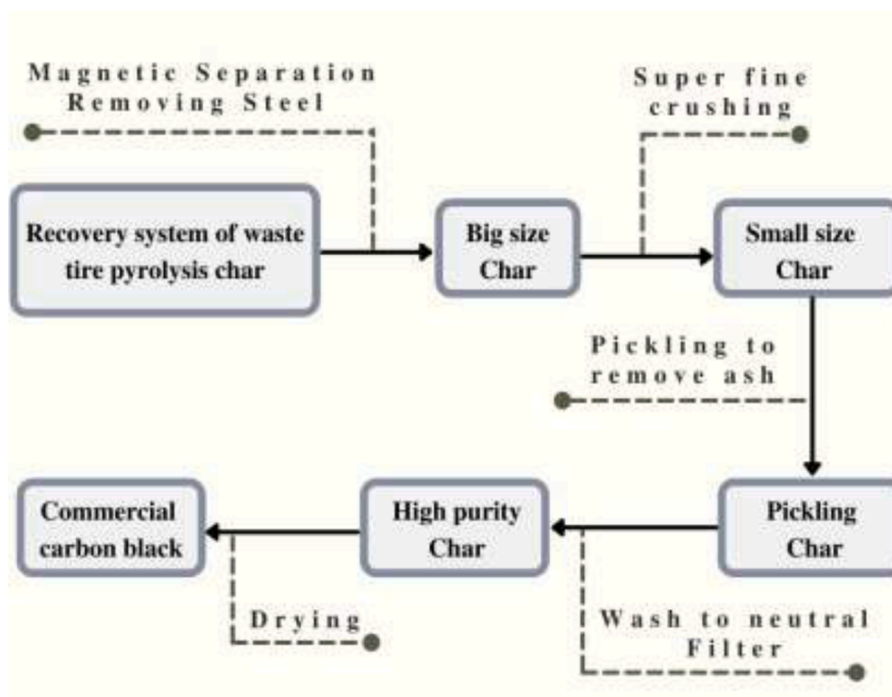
Magnetic Separation
Removing Steel

Super fine
crushing

Recovery system of waste tire pyrolysis char

Big size Char

Small size Char

Pickling to
remove ash

Commercial carbon black

High purity Char

Pickling Char

Drying

Wash to neutral
Filter